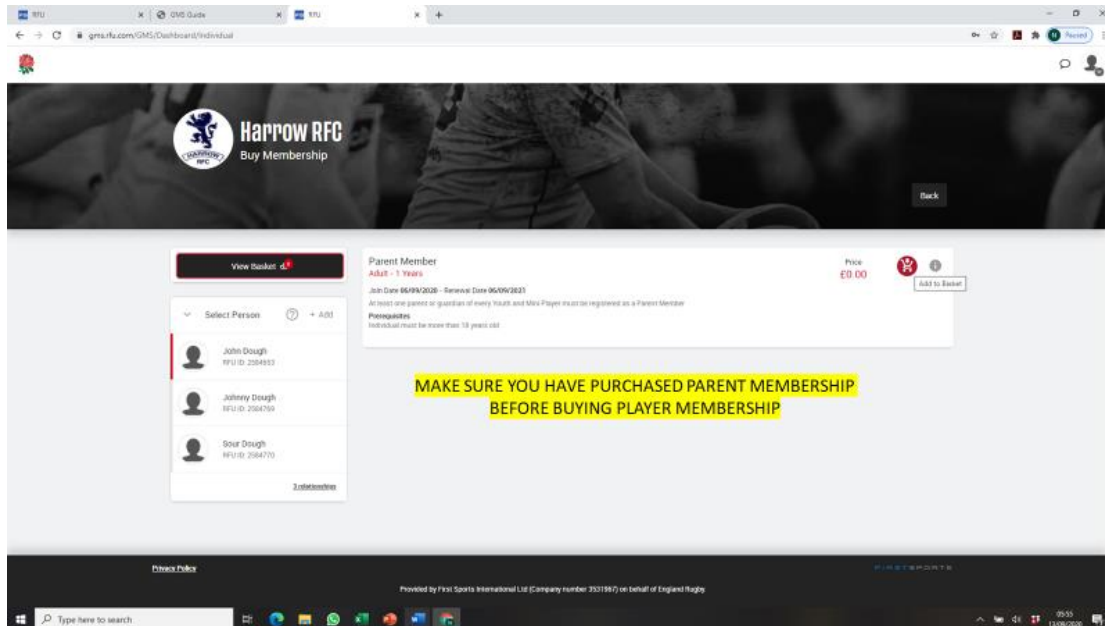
RFU
GMS Guide
RFU
gms.rfu.com/GMS/Dashboard/Individual
Paused

Harrow RFC
Buy Membership
HARROW RFC
Back

View Basket

Select Person
+ Add

John Dough
RFU ID: 2584553

Johnny Dough
RFU ID: 2584769

Sour Dough
RFU ID: 2584770

3 relationships

Parent Member
Adult - 1 Years
Join Date 06/09/2020 - Renewal Date 06/09/2021
At least one parent or guardian of every Youth and Mini Player must be registered as a Parent Member
Prerequisites
Individual must be more than 18 years old

Price
£0.00
Add to Basket

MAKE SURE YOU HAVE PURCHASED PARENT MEMBERSHIP BEFORE BUYING PLAYER MEMBERSHIP

Privacy Policy
FIRSTSPORTS
Provided by First Sports International Ltd (Company number 3531567) on behalf of England Rugby

Type here to search
09:55
13/09/2020